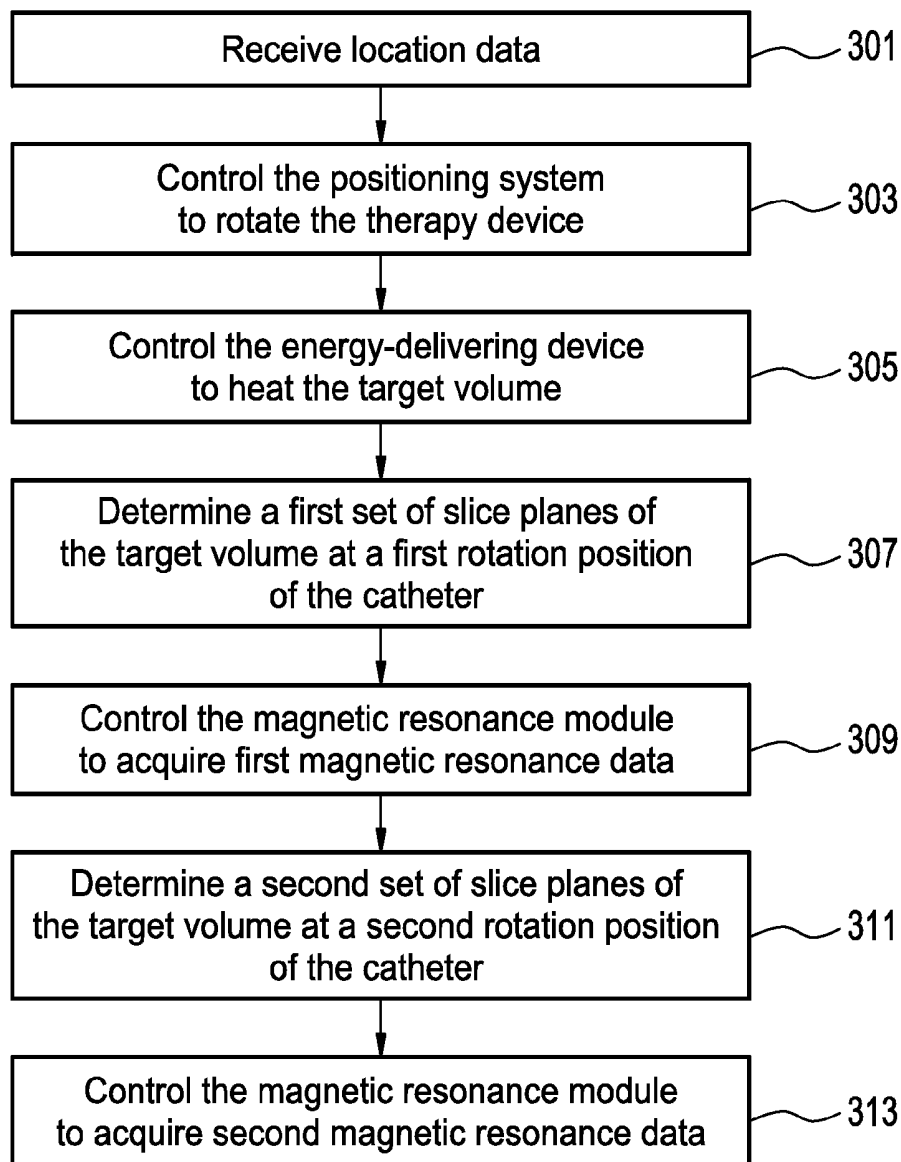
Receive location data

301

Control the positioning system to rotate the therapy device

303

Control the energy-delivering device to heat the target volume

305

Determine a first set of slice planes of the target volume at a first rotation position of the catheter

307

Control the magnetic resonance module to acquire first magnetic resonance data

309

Determine a second set of slice planes of the target volume at a second rotation position of the catheter

311

Control the magnetic resonance module to acquire second magnetic resonance data

313